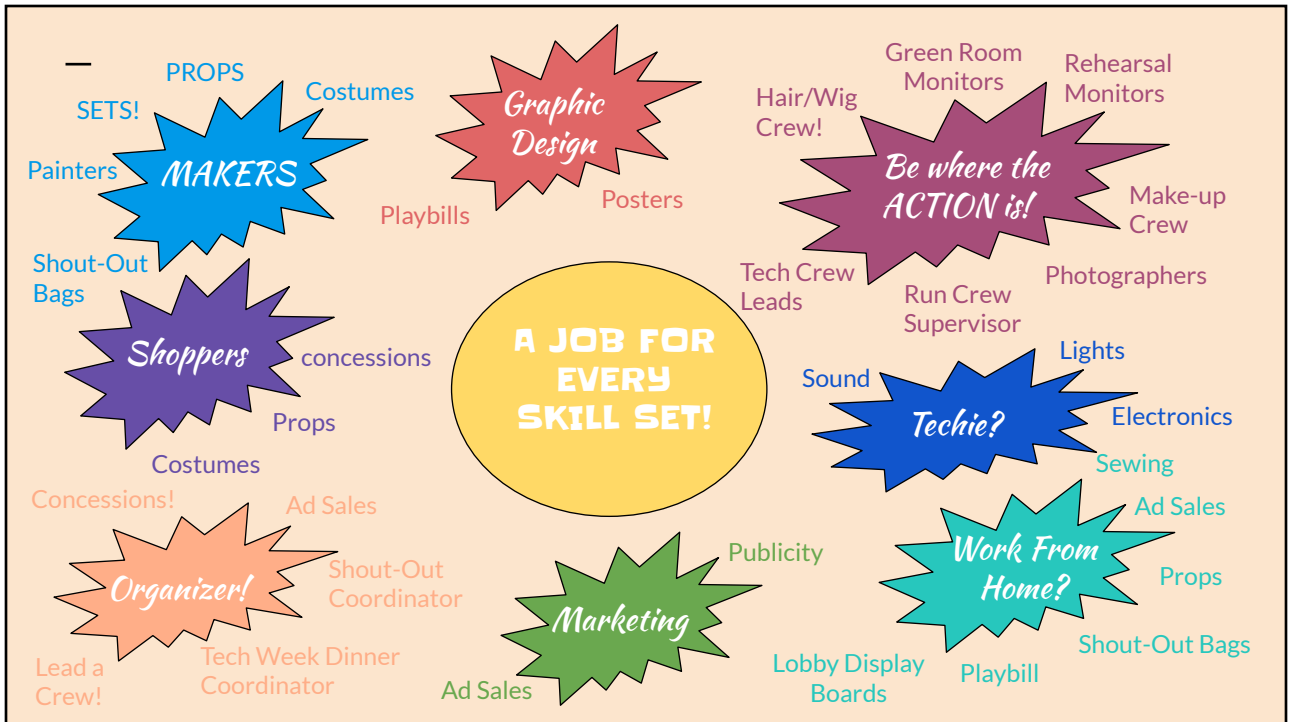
PROPS
Costumes
SETS!
MAKERS
Painters
Shout-Out Bags

Graphic Design
Playbills
Posters

Green Room Monitors
Rehearsal Monitors
Hair/Wig Crew!
Be where the ACTION is!
Make-up Crew
Tech Crew Leads
Run Crew Supervisor
Photographers

A JOB FOR EVERY SKILL SET!

Shoppers
concessions
Props
Costumes

Sound
Lights
Techie?
Electronics
Sewing

Concessions!
Ad Sales
Organizer!
Shout-Out Coordinator
Lead a Crew!
Tech Week Dinner Coordinator

Publicity
Marketing
Ad Sales

Ad Sales
Work From Home?
Props
Shout-Out Bags
Lobby Display Boards
Playbill